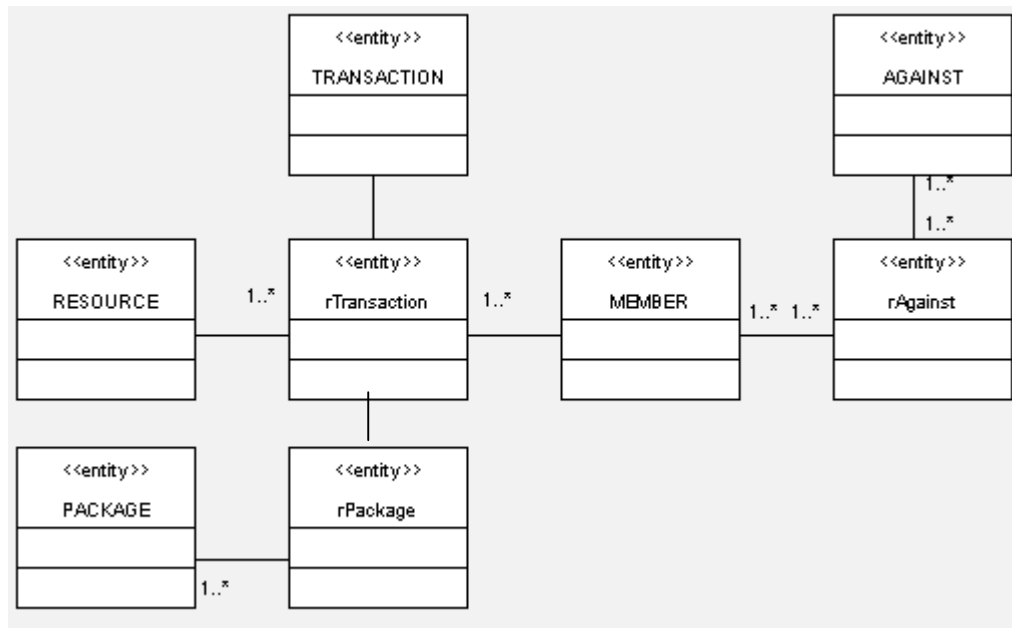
<<entity>>
TRANSACTION

<<entity>>
AGAINST

1..*

1..*

<<entity>>
RESOURCE

1..*

<<entity>>
rTransaction

1..*

<<entity>>
MEMBER

1..* 1..*

<<entity>>
rAgainst

<<entity>>
PACKAGE

<<entity>>
rPackage

1..*